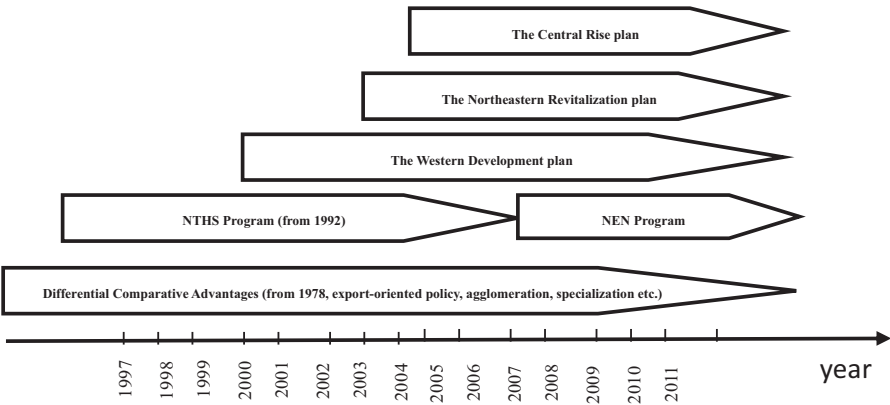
The Central Rise plan

The Northeastern Revitalization plan

The Western Development plan

NTHS Program (from 1992)

NEN Program

Differential Comparative Advantages (from 1978, export-oriented policy, agglomeration, specialization etc.)

1997 1998 1999 2000 2001 2002 2003 2004 2005 2006 2007 2008 2009 2010 2011

year